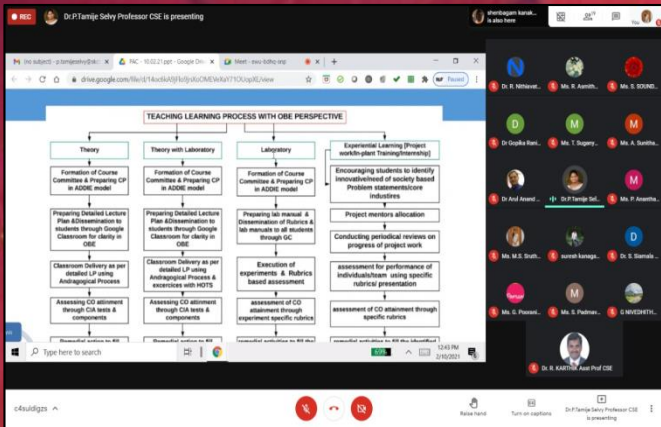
REC

Dr.P.Tamije Selvy Professor CSE is presenting

shenbagam kanak... is also here

You

(no subject) - p.tamijeselvy@sk...

PAC - 10.02.21.ppt - Google Dri...

Meet - swu-bdho-pnj

drive.google.com/file/d/14ox6kA8jFk0jiXoOMEWXaY71OUqXL/view

Paused

TEACHING LEARNING PROCESS WITH OBE PERSPECTIVE

Theory

Theory with Laboratory

Laboratory

Experiential Learning [Project work/In-plant Training/Internship]

Formation of Course Committee & Preparing CP in ADDIE model

Formation of Course Committee & Preparing CP in ADDIE model

Formation of Course Committee & Preparing CP in ADDIE model

Encouraging students to identify innovative/need of society based Problem statements/core industries

Preparing Detailed Lecture Plan &Dissemination to students through Google Classroom for clarity in OBE

Preparing Detailed Lecture Plan &Dissemination to students through Google Classroom for clarity in OBE

Preparing lab manual & Dissemination of Rubrics & lab manuals to all students through GC

Project mentors allocation

Conducting periodical reviews on progress of project work

Classroom Delivery as per detailed LP using Andragogical Process

Classroom Delivery as per detailed LP using Andragogical Process & excercices with HOTS

Execution of experiments & Rubrics based assessment

assessment for performance of individuals/team using specific rubrics/ presentation

Assessing CO attinment through CIA tests & components

Assessing CO attinment through CIA tests & components

assessment of CO attainment through experiment specific rubrics

assessment of CO attainment through specific rubrics

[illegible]

Type here to search

12:43 PM
2/10/2021

Dr. R. Nithiavat...
Ms. R. Asmith...
Ms. S. SOUND...
Dr Gopika Rani...
Ms. T. Sugany...
Ms. A. Sumitha...
Dr Arul Anand...
Dr.P.Tamije Sel...
Ms. P. Anantha...
Ms. M.S. Sruth...
suresh kanaga...
Ms. S. Siamala...
Ms. G. Prasanni...
Ms. S. Padmav...
G.NIVEDHITH...

Dr. R. KARTHIK Asst Prof CSE

c4suldigzs

Raise hand

Turn on captions

Dr.P.Tamije Selvy Professor CSE is presenting